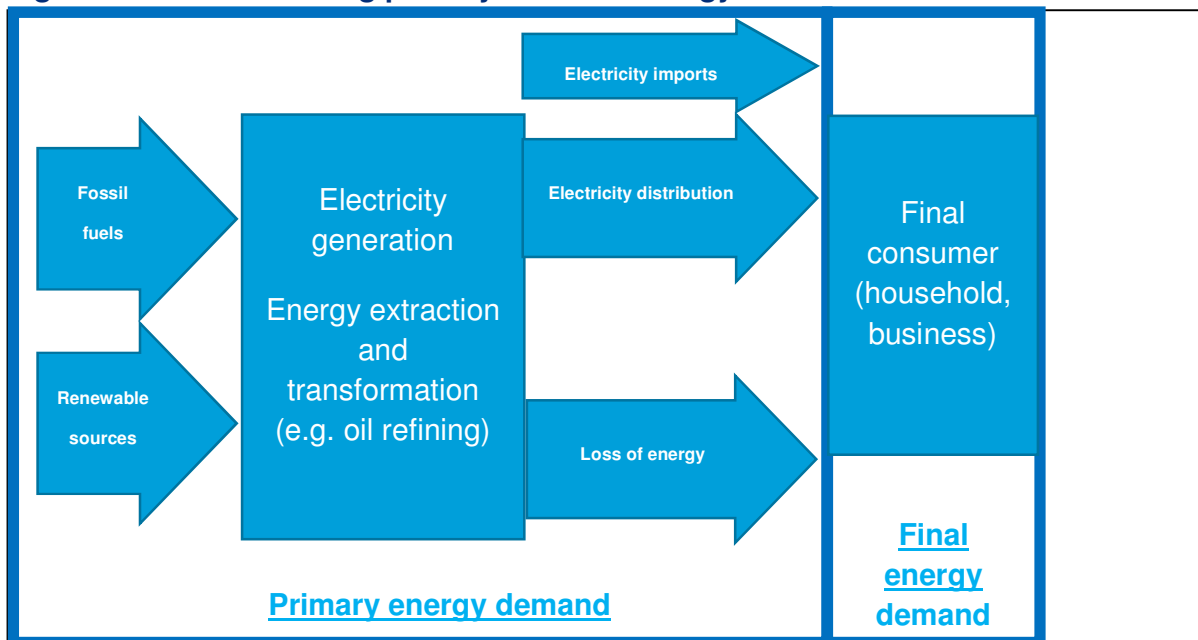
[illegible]

Fossil fuels

Renewable sources

Electricity generation

Energy extraction and transformation (e.g. oil refining)

Electricity imports

Electricity distribution

Loss of energy

Final consumer (household, business)

Primary energy demand

Final energy demand